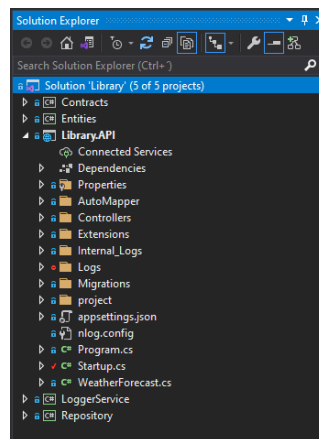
Solution Explorer

Search Solution Explorer (Ctrl+')

Solution 'Library' (5 of 5 projects)
Contracts
Entities
Library.API
Connected Services
Dependencies
Properties
AutoMapper
Controllers
Extensions
Internal_Logs
Logs
Migrations
project
appsettings.json
nlog.config
Program.cs
Startup.cs
WeatherForecast.cs
LoggerService
Repository